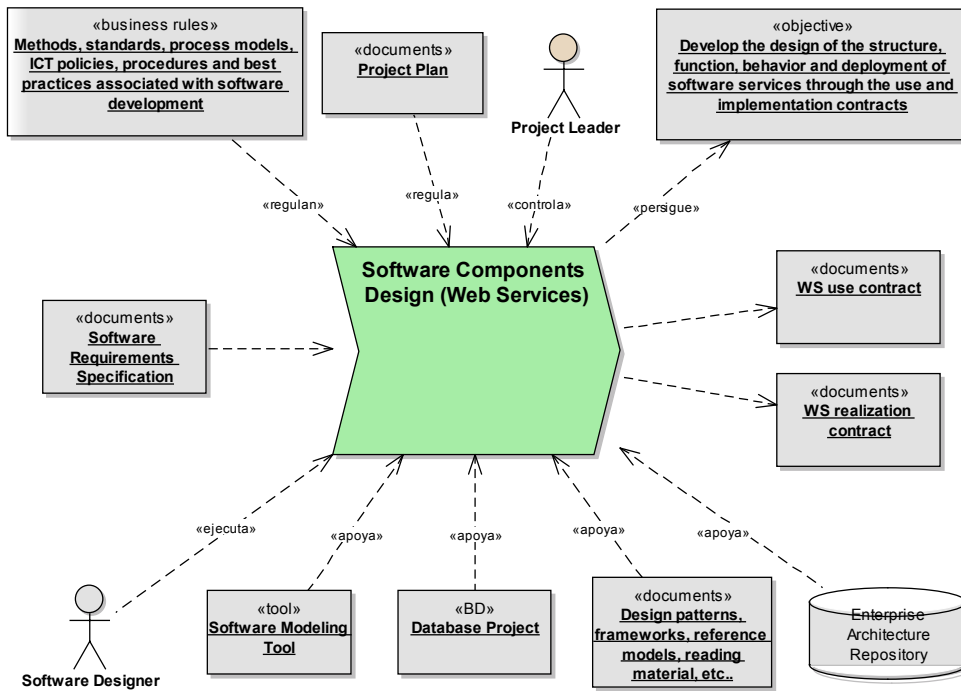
«business rules»
Methods, standards, process models, ICT policies, procedures and best practices associated with software development

«documents»
Project Plan

Project Leader

«objective»
Develop the design of the structure, function, behavior and deployment of software services through the use and implementation contracts

«regulan»

«regula»

«controla»

«persigue»

Software Components Design (Web Services)

«documents»
WS use contract

«documents»
Software Requirements Specification

«documents»
WS realization contract

«ejecuta»

«apoya»

«apoya»

«apoya»

«apoya»

Software Designer

«tool»
Software Modeling Tool

«BD»
Database Project

«documents»
Design patterns, frameworks, reference models, reading material, etc..

Enterprise Architecture Repository